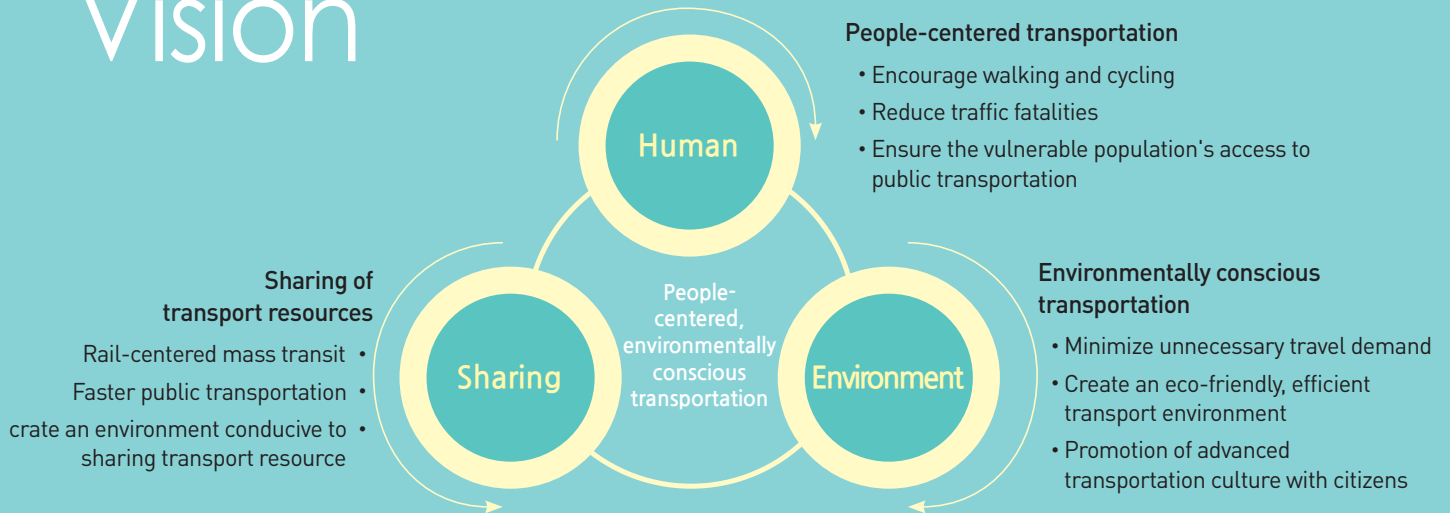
Vision

People-centered transportation
• Encourage walking and cycling
• Reduce traffic fatalities
• Ensure the vulnerable population's access to public transportation

Human

Sharing of transport resources
Rail-centered mass transit •
Faster public transportation •
crate an environment conducive to sharing transport resource •

Sharing

People-centered, environmentally conscious transportation

Environment

Environmentally conscious transportation
• Minimize unnecessary travel demand
• Create an eco-friendly, efficient transport environment
• Promotion of advanced transportation culture with citizens